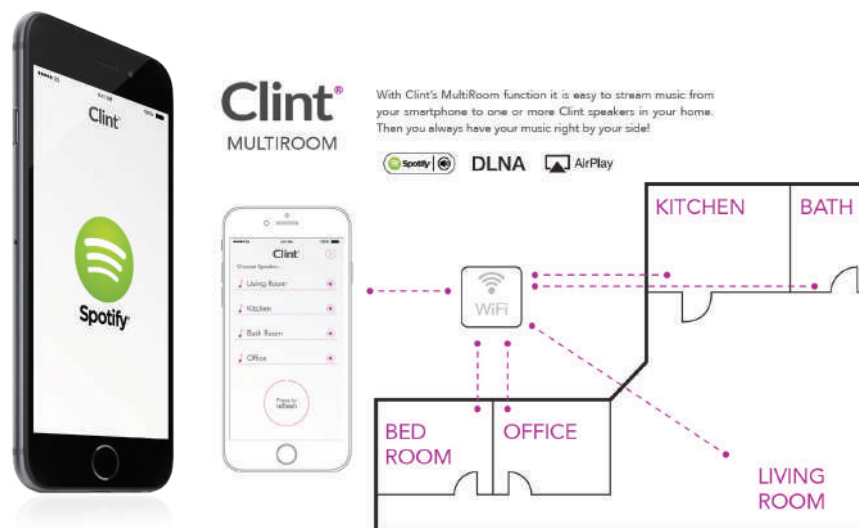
Clint
Spotify

Clint®
MULTIROOM

With Clint's MultiRoom function it is easy to stream music from your smartphone to one or more Clint speakers in your home. Then you always have your music right by your side!

Spotify DLNA AirPlay

Clint
Choose Speaker...
Living Room
Kitchen
Bath Room
Office
Press to refresh

WiFi

KITCHEN
BATH
BED ROOM
OFFICE
LIVING ROOM